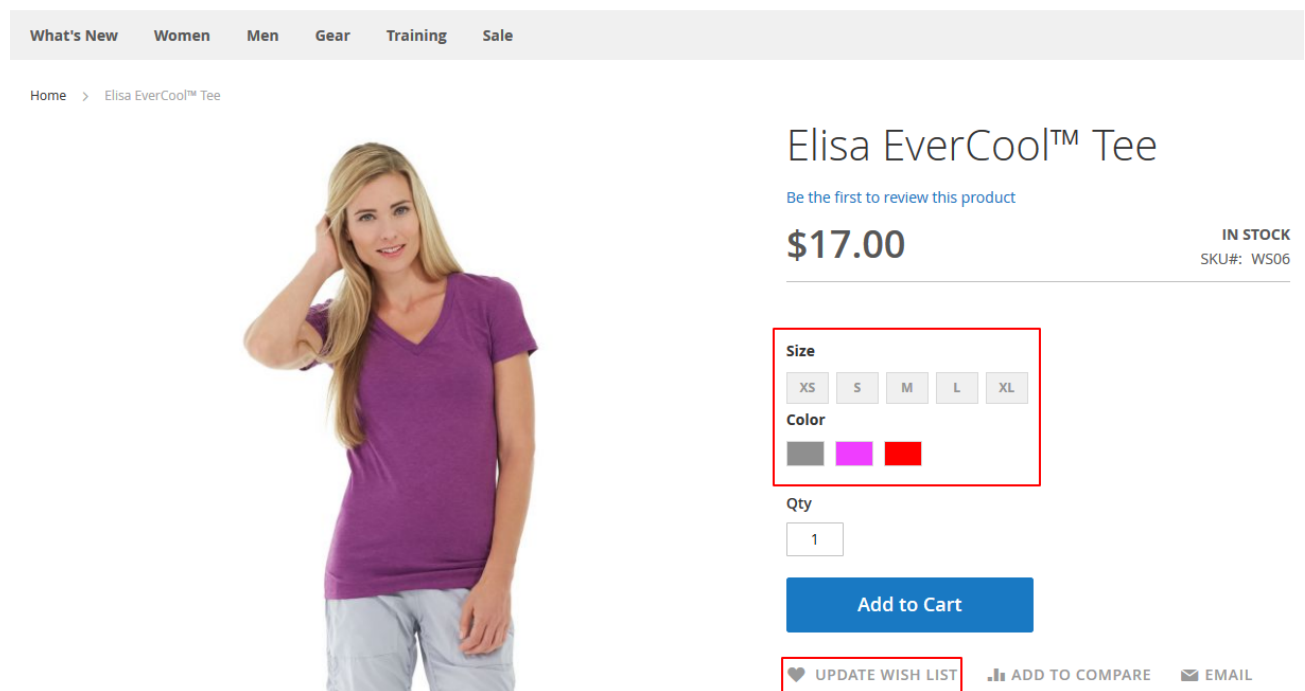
What's New Women Men Gear Training Sale

Home > Elisa EverCool™ Tee

Elisa EverCool™ Tee

Be the first to review this product

$17.00

IN STOCK
SKU#: WS06

Size
XS S M L XL

Color

Qty
1

Add to Cart

UPDATE WISH LIST ADD TO COMPARE EMAIL